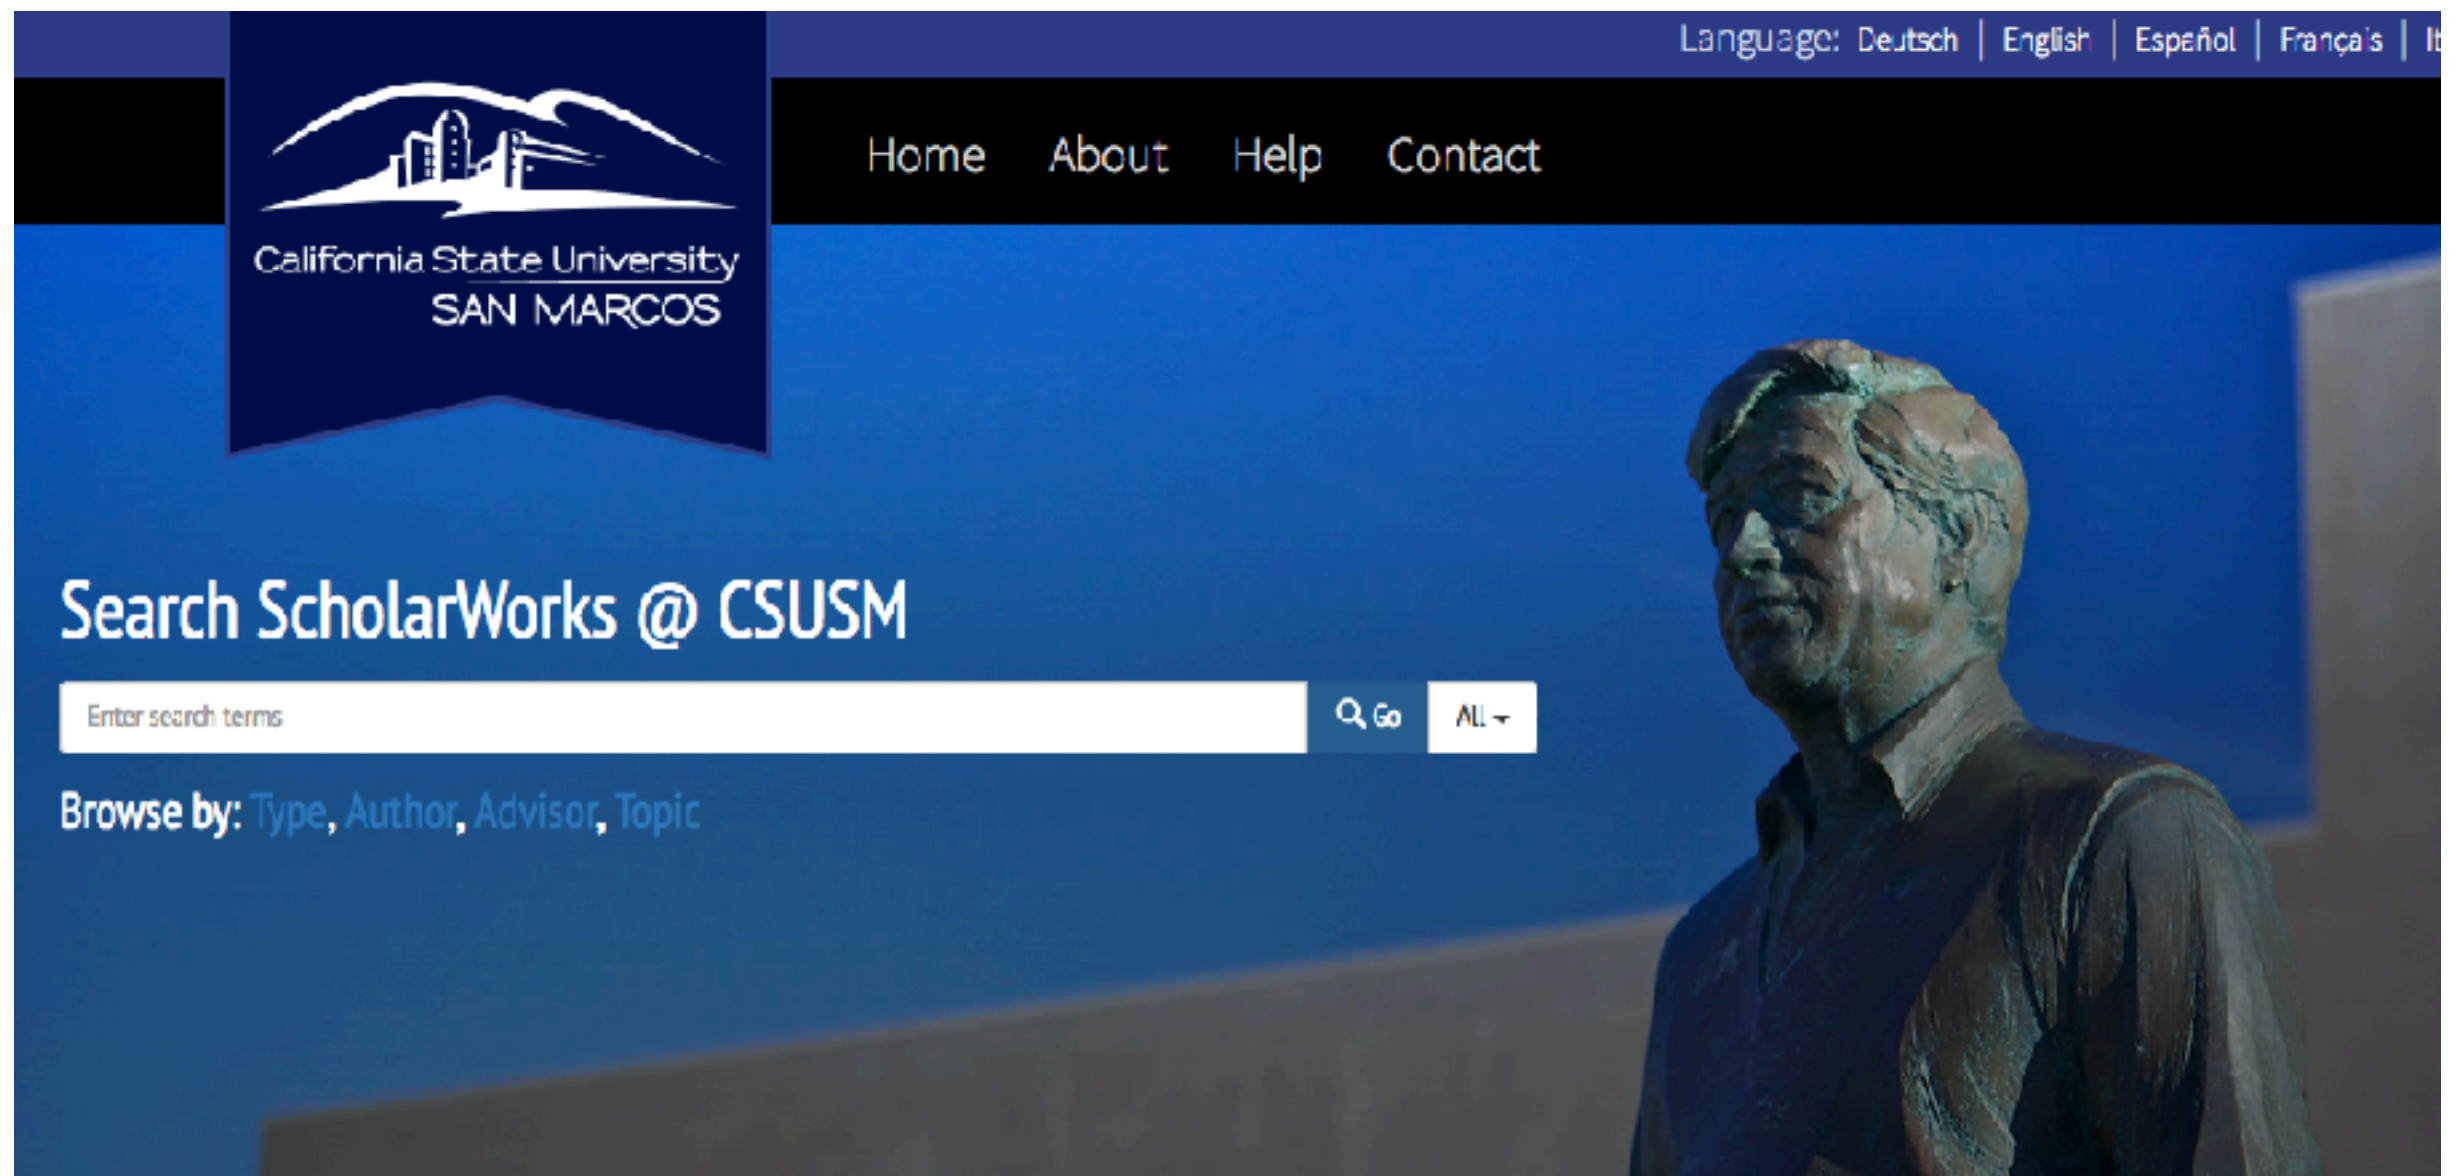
Language: Deutsch | English | Español | Français | It

California State University
SAN MARCOS

Home About Help Contact

Search ScholarWorks @ CSUSM

Enter search terms

Go

ALL

Browse by: Type, Author, Advisor, Topic